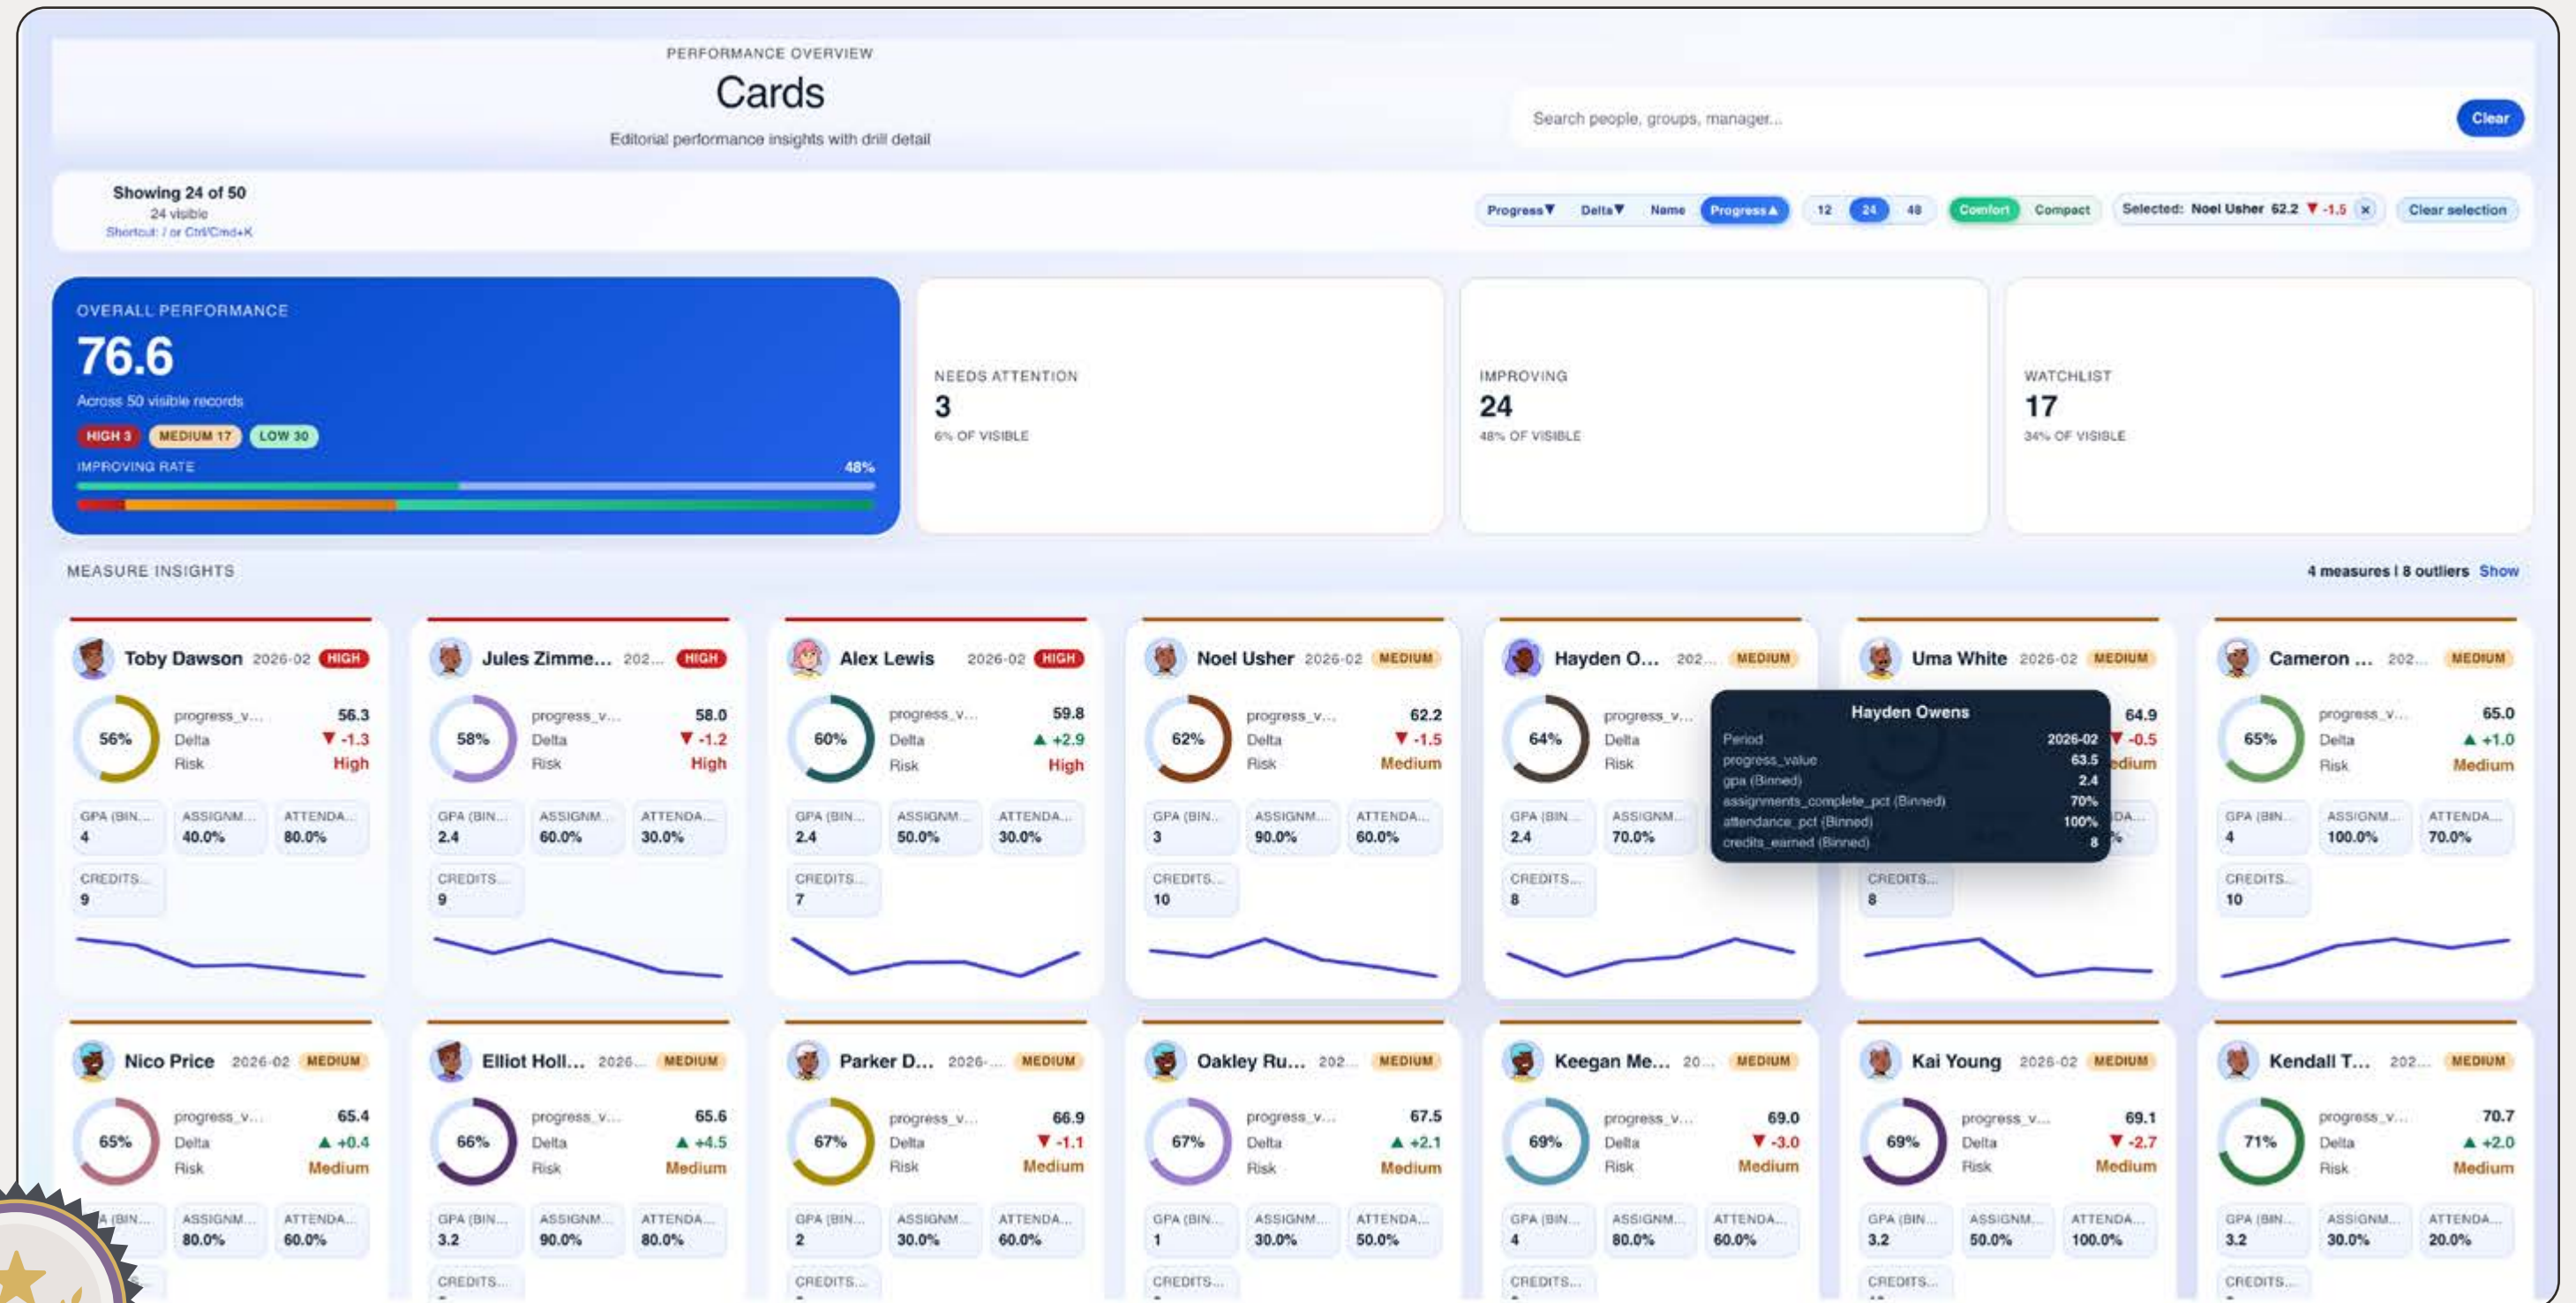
PERFORMANCE OVERVIEW
Cards
Editorial performance insights with drill detail

Search people, groups, manager...
Clear

Showing 24 of 50
24 visible
Shortcut: / or Ctrl/Cmd+K

Progress▼ Delta▼ Name Progress▲ 12 24 48 Comfort Compact Selected: Noel Usher 62.2 ▼ -1.5 × Clear selection

OVERALL PERFORMANCE
76.6
Across 50 visible records
HIGH 3 MEDIUM 17 LOW 30
IMPROVING RATE 48%

NEEDS ATTENTION
3
6% OF VISIBLE

IMPROVING
24
48% OF VISIBLE

WATCHLIST
17
34% OF VISIBLE

MEASURE INSIGHTS
4 measures | 8 outliers Show

Toby Dawson 2026-02 HIGH
56% progress_v... 56.3 Delta ▼ -1.3 Risk High
GPA (BIN... 4 ASSIGNM... 40.0% ATTENDA... 80.0% CREDITS... 9

Jules Zimme... 202... HIGH
58% progress_v... 58.0 Delta ▼ -1.2 Risk High
GPA (BIN... 2.4 ASSIGNM... 60.0% ATTENDA... 30.0% CREDITS... 9

Alex Lewis 2026-02 HIGH
60% progress_v... 59.8 Delta ▲ +2.9 Risk High
GPA (BIN... 2.4 ASSIGNM... 50.0% ATTENDA... 30.0% CREDITS... 7

Noel Usher 2026-02 MEDIUM
62% progress_v... 62.2 Delta ▼ -1.5 Risk Medium
GPA (BIN... 3 ASSIGNM... 90.0% ATTENDA... 60.0% CREDITS... 10

Hayden O... 202... MEDIUM
64% progress_v... Delta Risk
GPA (BIN... 2.4 ASSIGNM... 70.0% CREDITS... 8

Hayden Owens
Period 2026-02
progress_value 63.5
gpa (Binned) 2.4
assignments_complete_pct (Binned) 70%
attendance_pct (Binned) 100%
credits_earned (Binned) 8

Uma White 2026-02 MEDIUM
64.9 ▼ -0.5 edium
CREDITS... 8

Cameron ... 202... MEDIUM
65% progress_v... 65.0 Delta ▲ +1.0 Risk Medium
GPA (BIN... 4 ASSIGNM... 100.0% ATTENDA... 70.0% CREDITS... 10

Nico Price 2026-02 MEDIUM
65% progress_v... 65.4 Delta ▲ +0.4 Risk Medium
A (BIN... ASSIGNM... 80.0% ATTENDA... 60.0%

Elliot Holl... 2026... MEDIUM
66% progress_v... 65.6 Delta ▲ +4.5 Risk Medium
GPA (BIN... 3.2 ASSIGNM... 90.0% ATTENDA... 80.0% CREDITS...

Parker D... 2026-... MEDIUM
67% progress_v... 66.9 Delta ▼ -1.1 Risk Medium
GPA (BIN... 2 ASSIGNM... 30.0% ATTENDA... 60.0% CREDITS...

Oakley Ru... 202... MEDIUM
67% progress_v... 67.5 Delta ▲ +2.1 Risk Medium
GPA (BIN... 1 ASSIGNM... 30.0% ATTENDA... 50.0% CREDITS...

Keegan Me... 20... MEDIUM
69% progress_v... 69.0 Delta ▼ -3.0 Risk Medium
GPA (BIN... 4 ASSIGNM... 80.0% ATTENDA... 60.0% CREDITS...

Kai Young 2026-02 MEDIUM
69% progress_v... 69.1 Delta ▼ -2.7 Risk Medium
GPA (BIN... 3.2 ASSIGNM... 50.0% ATTENDA... 100.0% CREDITS...

Kendall T... 202... MEDIUM
71% progress_v... 70.7 Delta ▲ +2.0 Risk Medium
GPA (BIN... 3.2 ASSIGNM... 30.0% ATTENDA... 20.0% CREDITS...